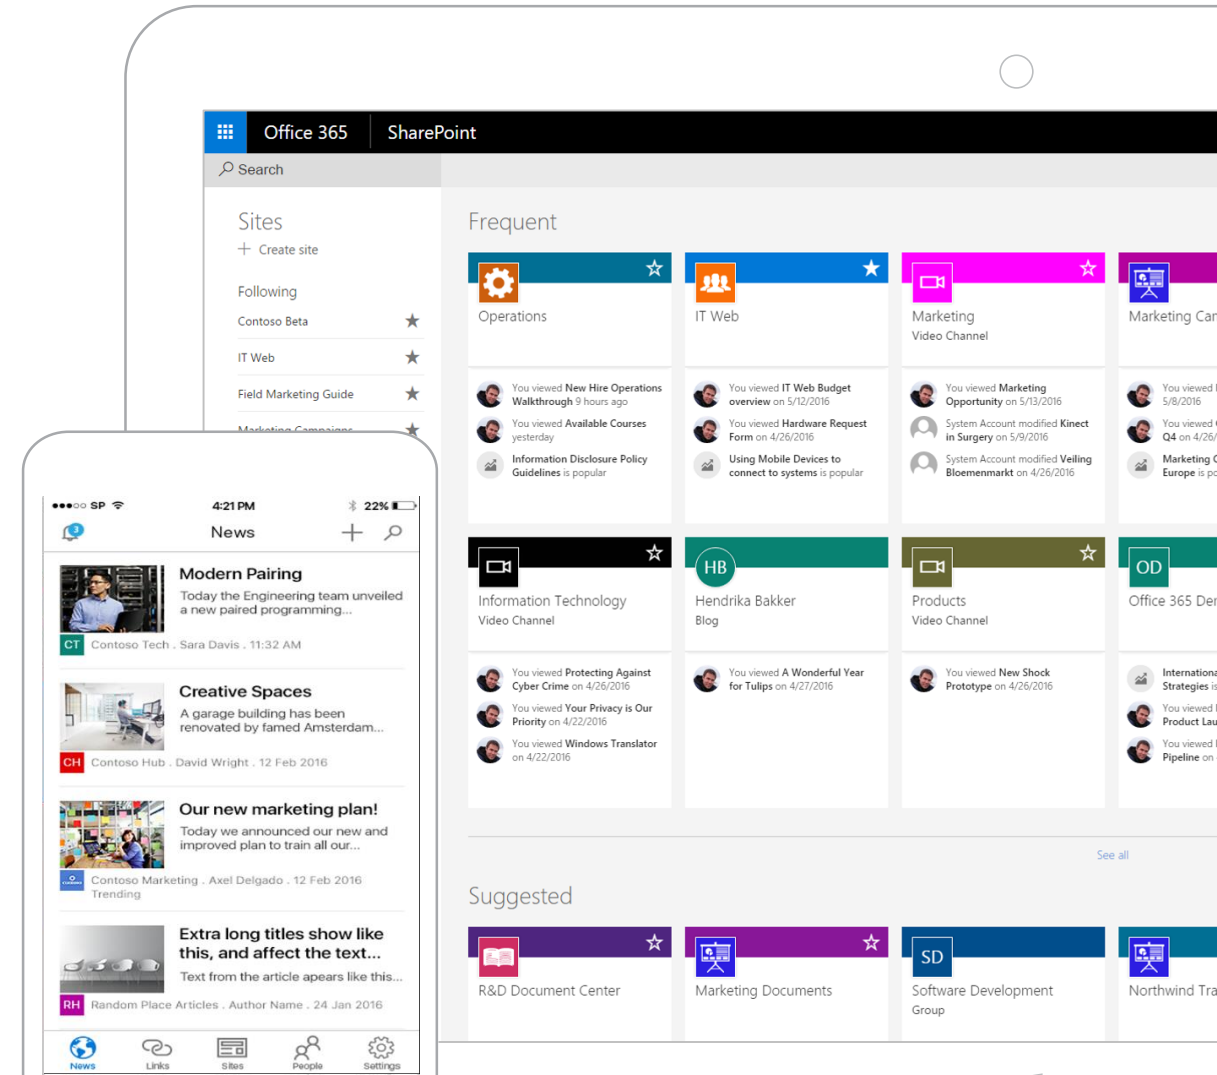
Office 365 SharePoint

Search

Sites
+ Create site

Following
Contoso Beta
IT Web
Field Marketing Guide
Marketing Campaigns

Frequent

Operations
You viewed New Hire Operations Walkthrough 9 hours ago
You viewed Available Courses yesterday
Information Disclosure Policy Guidelines is popular

IT Web
You viewed IT Web Budget overview on 5/12/2016
You viewed Hardware Request Form on 4/26/2016
Using Mobile Devices to connect to systems is popular

Marketing
Video Channel
You viewed Marketing Opportunity on 5/13/2016
System Account modified Kinect in Surgery on 5/9/2016
System Account modified Veiling Bloemenmarkt on 4/26/2016

Marketing Car
You viewed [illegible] 5/8/2016
You viewed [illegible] Q4 on 4/26/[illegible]
Marketing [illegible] Europe is p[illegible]

Information Technology
Video Channel
You viewed Protecting Against Cyber Crime on 4/26/2016
You viewed Your Privacy is Our Priority on 4/22/2016
You viewed Windows Translator on 4/22/2016

HB
Hendrika Bakker
Blog
You viewed A Wonderful Year for Tulips on 4/27/2016

Products
Video Channel
You viewed New Shock Prototype on 4/26/2016

OD
Office 365 Der
Internationa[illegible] Strategies is
You viewed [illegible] Product Lau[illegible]
You viewed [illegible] Pipeline on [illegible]

See all

Suggested

R&D Document Center

Marketing Documents

SD
Software Development
Group

Northwind Tra

●●●○○ SP 4:21 PM 22%
3
News
Modern Pairing
Today the Engineering team unveiled a new paired programming...
CT Contoso Tech . Sara Davis . 11:32 AM

Creative Spaces
A garage building has been renovated by famed Amsterdam...
CH Contoso Hub . David Wright . 12 Feb 2016

Our new marketing plan!
Today we announced our new and improved plan to train all our...
Contoso Marketing . Axel Delgado . 12 Feb 2016
Trending

Extra long titles show like this, and affect the text...
Text from the article apears like this...
RH Random Place Articles . Author Name . 24 Jan 2016

News Links Sites People Settings